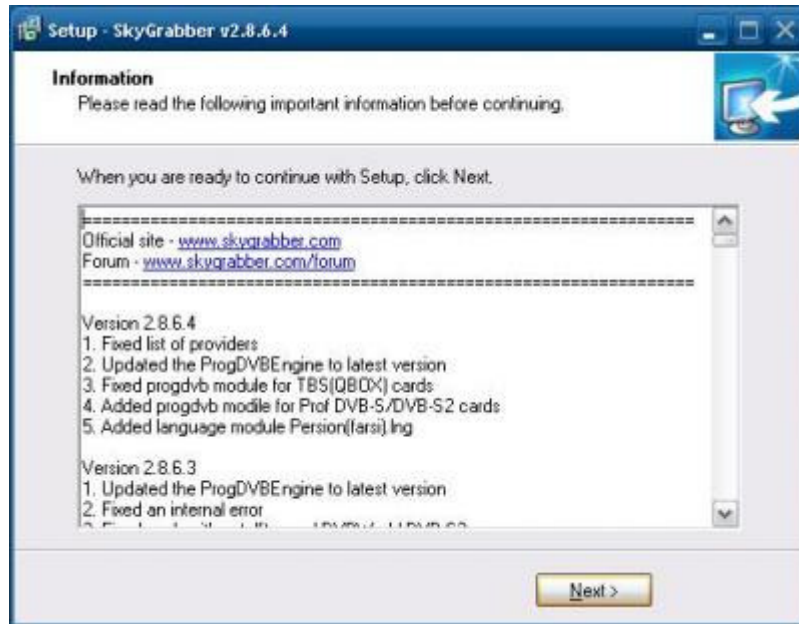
Setup - SkyGrabber v2.8.6.4

Information
Please read the following important information before continuing.

When you are ready to continue with Setup, click Next.

==============================================================
Official site - www.skygrabber.com
Forum - www.skygrabber.com/forum
==============================================================

Version 2.8.6.4
1. Fixed list of providers
2. Updated the ProgDVBEngine to latest version
3. Fixed progdvb module for TBS(QBOX) cards
4. Added progdvb modile for Prof DVB-S/DVB-S2 cards
5. Added language module Persion(farsi).lng

Version 2.8.6.3
1. Updated the ProgDVBEngine to latest version
2. Fixed an internal error
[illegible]

Next >